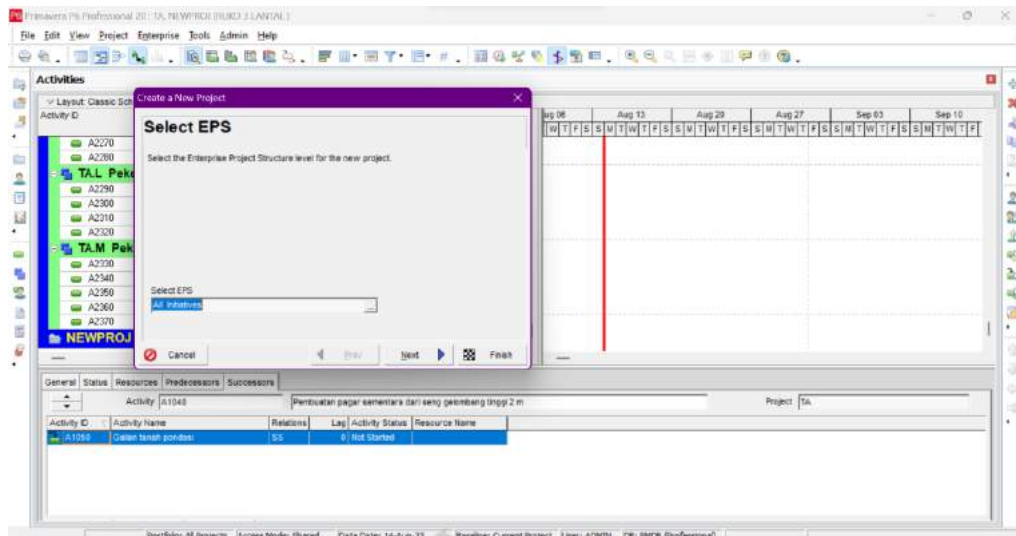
Primavera P6 Professional 20 : TA. NEWPROJ (RUKO 3 LANTAI)

File Edit View Project Enterprise Tools Admin Help

Activities

Layout: Classic Sch

Activity ID

A2270
A2280
TA.L Peke
A2290
A2300
A2310
A2320
TA.M Pek
A2330
A2340
A2350
A2360
A2370
NEWPROJ

Aug 06 | Aug 13 | Aug 20 | Aug 27 | Sep 03 | Sep 10

W T F S S M T W T F S S M T W T F S S M T W T F S S M T W T F S S M T W T F

Create a New Project

Select EPS

Select the Enterprise Project Structure level for the new project.

Select EPS

All Initiatives

Cancel

Prev

Next

Finish

General | Status | Resources | Predecessors | Successors

Activity A1040

Pembuatan pagar sementara dari seng gelombang tinggi 2 m

Project TA

| Activity ID | Activity Name | Relations | Lag | Activity Status | Resource Name |
|---|---|---|---|---|---|
| A1050 | Galian tanah pondasi | SS | 0 | Not Started | |

Portfolio: All Projects | Access Mode: Shared | Data Date: 14-Aug-23 | Baseline: Current Project | User: ADMIN | DB: PMDB (Professional)